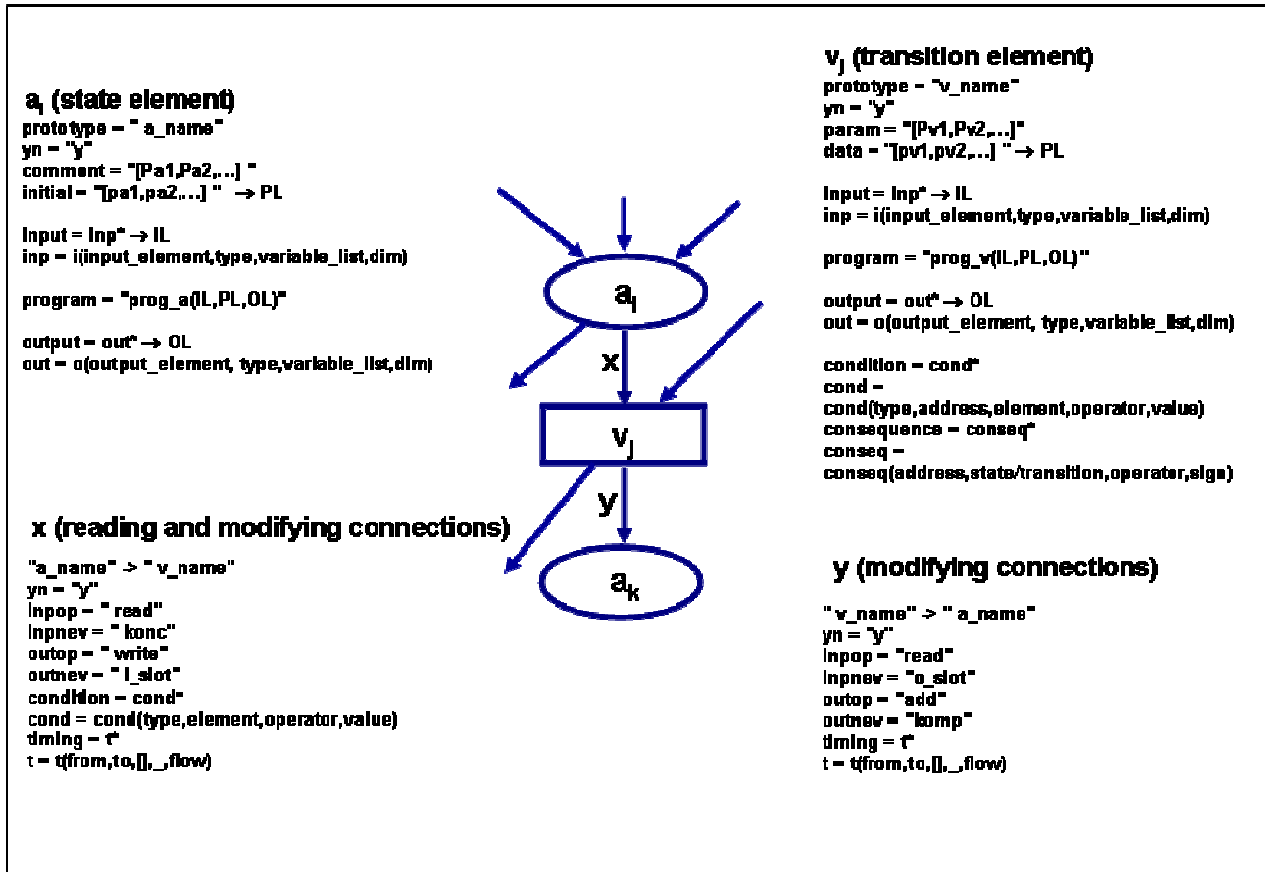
$a_i$ (state element)
prototype = " a_name"
yn = "y"
comment = "[Pa1,Pa2,...] "
initial = "[pa1,pa2,...] " → PL

input = inp" → IL
inp = i(input_element,type,variable_list,dim)

program = "prog_a(IL,PL,OL)"

output = out" → OL
out = o(output_element, type,variable_list,dim)

$v_j$ (transition element)
prototype = "v_name"
yn = "y"
param = "[Pv1,Pv2,...]"
data = "[pv1,pv2,...] " → PL

input = inp" → IL
inp = i(input_element,type,variable_list,dim)

program = "prog_v(IL,PL,OL)"

output = out" → OL
out = o(output_element, type,variable_list,dim)

condition = cond"
cond =
cond(type,address,element,operator,value)
consequence = conseq"
conseq =
conseq(address,state/transition,operater,sign)

$a_i$

x

$v_j$

y

$a_k$

x (reading and modifying connections)

"a_name" -> " v_name"
yn = "y"
inpop = " read"
inpnev = " konc"
outop = " write"
outnev = " i_slot"
condition = cond"
cond = cond(type,element,operator,value)
timing = t"
t = t(from,to,[],_,flow)

y (modifying connections)

" v_name" -> " a_name"
yn = "y"
inpop = "read"
inpnev = "o_slot"
outop = "add"
outnev = "komp"
timing = t"
t = t(from,to,[],_,flow)